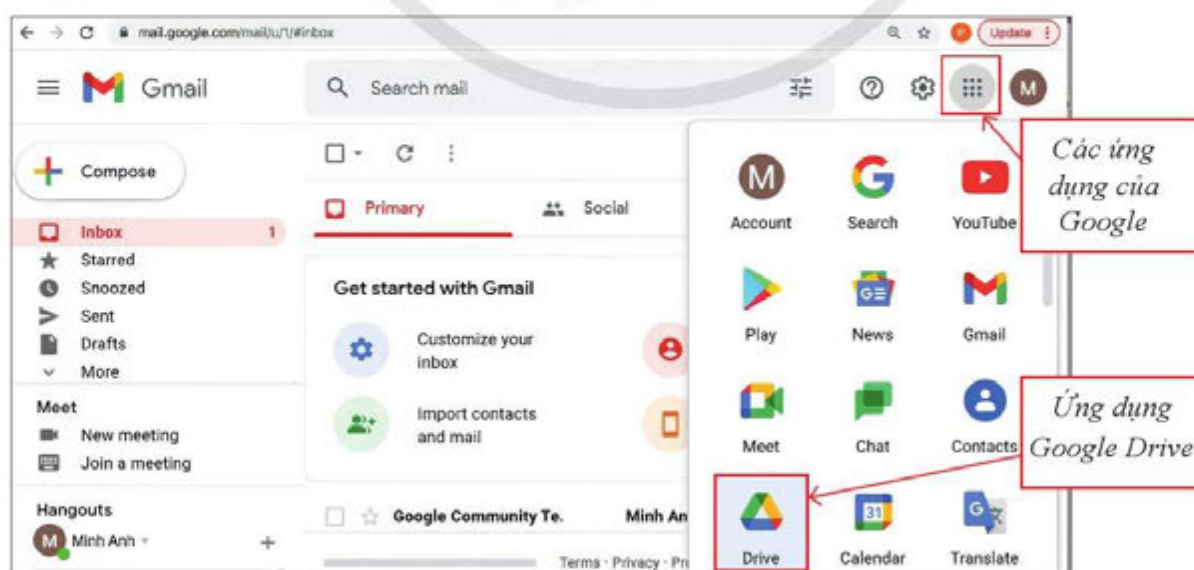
mail.google.com/mail/u/1/#inbox

Update

Gmail

Search mail

M

Compose

Primary

Social

Inbox 1

Starred

Snoozed

Sent

Drafts

More

Meet

New meeting

Join a meeting

Hangouts

Minh Anh

Get started with Gmail

Customize your inbox

Import contacts and mail

Google Community Te.

Minh An

Terms · Privacy · Pr

M

Account

Search

YouTube

Play

News

Gmail

Meet

Chat

Contacts

Drive

Calendar

Translate

Các ứng dụng của Google

Ứng dụng Google Drive